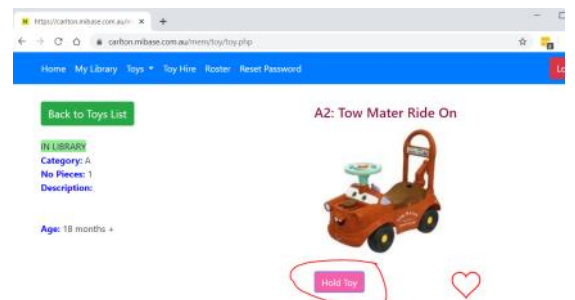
https://carlton.mibase.com.au/m ×

carlton.mibase.com.au/mem/toy/toy.php

Home My Library Toys ▾ Toy Hire Roster Reset Password

Lo

Back to Toys List

A2: Tow Mater Ride On

IN LIBRARY
Category: A
No Pieces: 1
Description:

Age: 18 months +

Hold Toy